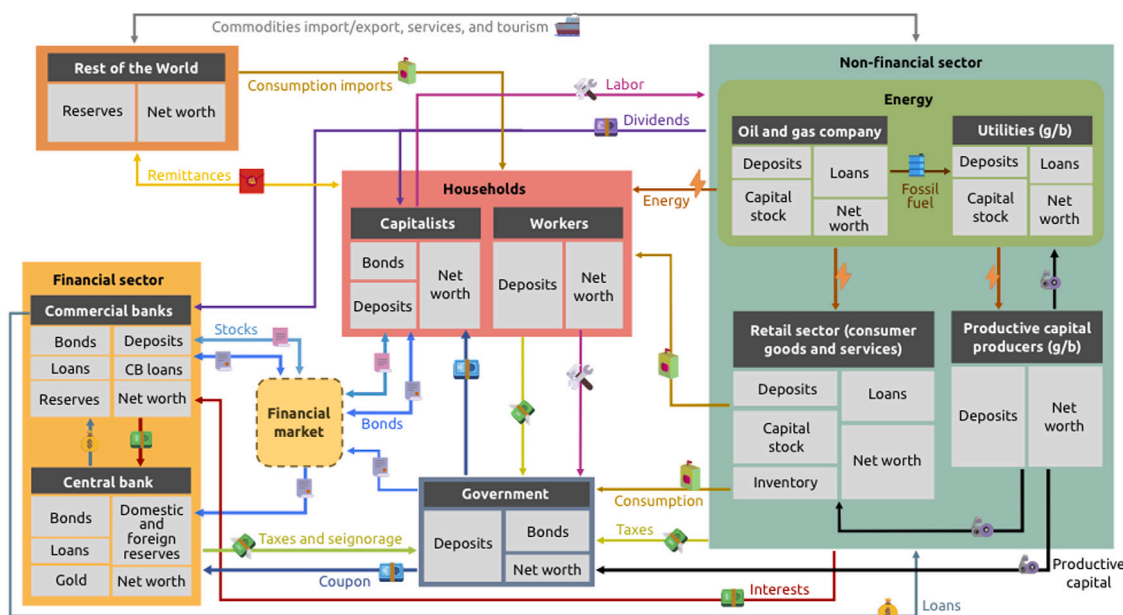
Commodities import/export, services, and tourism

Rest of the World

| Reserves | Net worth |
|---|---|

Consumption imports

Labor

Dividends

Remittances

Non-financial sector

Energy

Oil and gas company

| Deposits | Loans |
|---|---|
| Capital stock | Net worth |

Fossil fuel

Utilities (g/b)

| Deposits | Loans |
|---|---|
| Capital stock | Net worth |

Energy

Households

Capitalists

| Bonds | Net worth |
|---|---|
| Deposits | |

Workers

| Deposits | Net worth |
|---|---|

Financial sector

Commercial banks

| Bonds | Deposits |
|---|---|
| Loans | CB loans |
| Reserves | Net worth |

Stocks

Financial market

Bonds

Central bank

| Bonds | Domestic and foreign reserves |
|---|---|
| Loans | |
| Gold | Net worth |

Retail sector (consumer goods and services)

| Deposits | Loans |
|---|---|
| Capital stock | Net worth |
| Inventory | |

Productive capital producers (g/b)

| Deposits | Net worth |
|---|---|

Government

| Deposits | Bonds |
|---|---|
| | Net worth |

Consumption

Taxes

Taxes and seignorage

Coupon

Interests

Productive capital

Loans